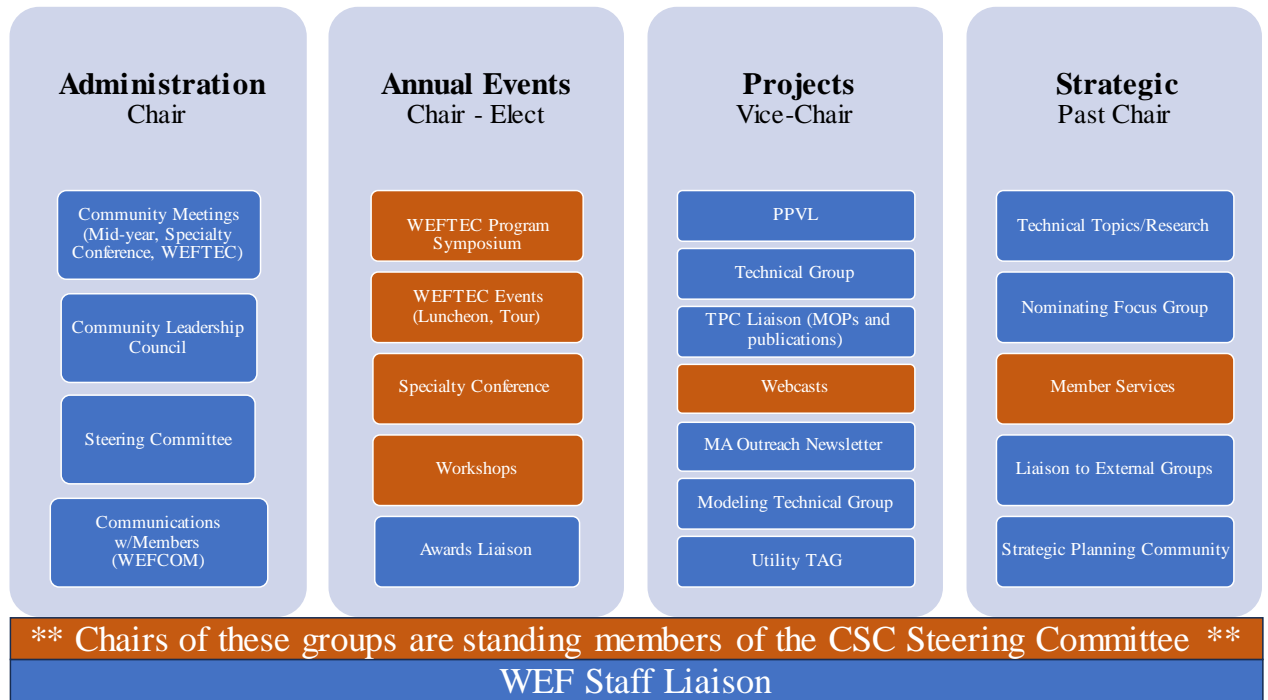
**Administration**
Chair

Community Meetings (Mid-year, Specialty Conference, WEFTEC)

Community Leadership Council

Steering Committee

Communications w/Members (WEFCOM)

**Annual Events**
Chair - Elect

WEFTEC Program Symposium

WEFTEC Events (Luncheon, Tour)

Specialty Conference

Workshops

Awards Liaison

**Projects**
Vice-Chair

PPVL

Technical Group

TPC Liaison (MOPs and publications)

Webcasts

MA Outreach Newsletter

Modeling Technical Group

Utility TAG

**Strategic**
Past Chair

Technical Topics/Research

Nominating Focus Group

Member Services

Liaison to External Groups

Strategic Planning Community

** Chairs of these groups are standing members of the CSC Steering Committee **

WEF Staff Liaison